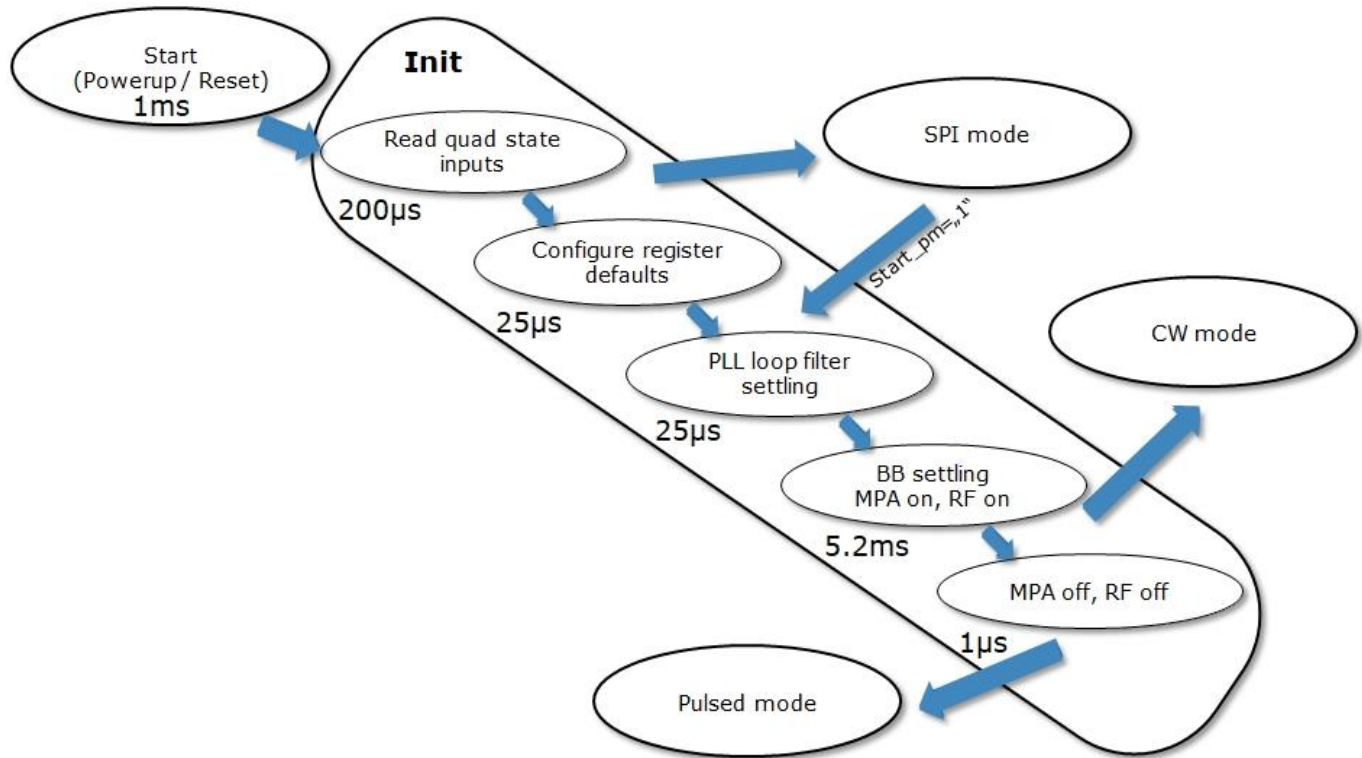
Start
(Powerup / Reset)
1ms

Init

Read quad state inputs

SPI mode

200µs

Configure register defaults

Start_pm=„1"

25µs

PLL loop filter settling

CW mode

25µs

BB settling
MPA on, RF on

5.2ms

MPA off, RF off

1µs

Pulsed mode